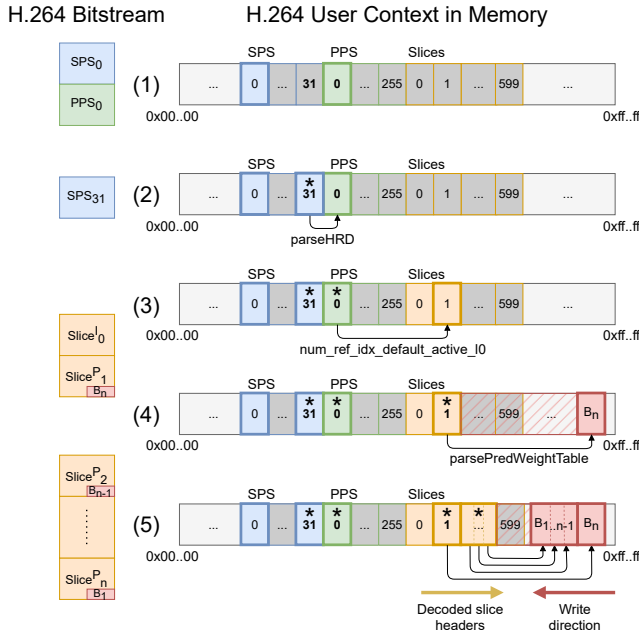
H.264 Bitstream

H.264 User Context in Memory

$SPS_0$

$PPS_0$

(1) SPS PPS Slices
... 0 ... 31 0 ... 255 0 1 ... 599 ...
0x00..00 0xff..ff

$SPS_{31}$

(2) SPS PPS Slices
... 0 ... * 31 0 ... 255 0 1 ... 599 ...
0x00..00 0xff..ff
parseHRD

(3) SPS PPS Slices
... 0 ... * 31 * 0 ... 255 0 1 ... 599 ...
0x00..00 0xff..ff
num_ref_idx_default_active_l0

$Slice^I_0$

$Slice^P_1$
$B_n$

(4) SPS PPS Slices
... 0 ... * 31 * 0 ... 255 0 * 1 ... 599 ... $B_n$
0x00..00 0xff..ff
parsePredWeightTable

$Slice^P_2$
$B_{n-1}$

$Slice^P_n$
$B_1$

(5) SPS PPS Slices
... 0 ... * 31 * 0 ... 255 0 * 1 * ... 599 $B_{1..n-1}$ $B_n$
0x00..00 0xff..ff

Decoded slice headers

Write direction